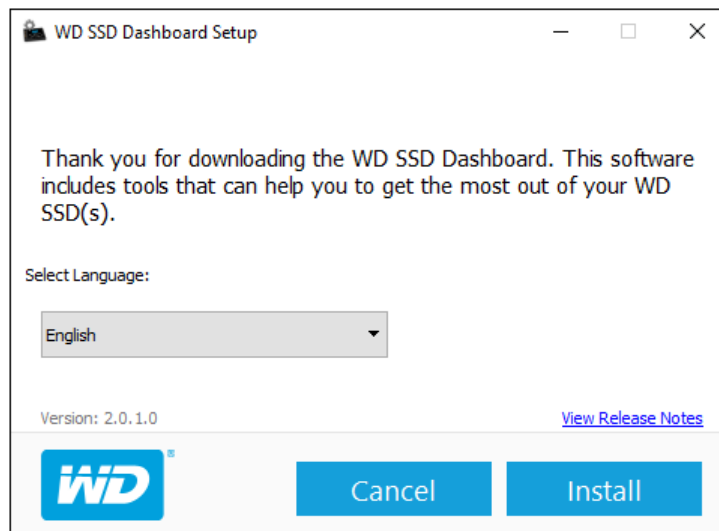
WD SSD Dashboard Setup

Thank you for downloading the WD SSD Dashboard. This software includes tools that can help you to get the most out of your WD SSD(s).

Select Language:

English

Version: 2.0.1.0

View Release Notes

WD®

Cancel

Install